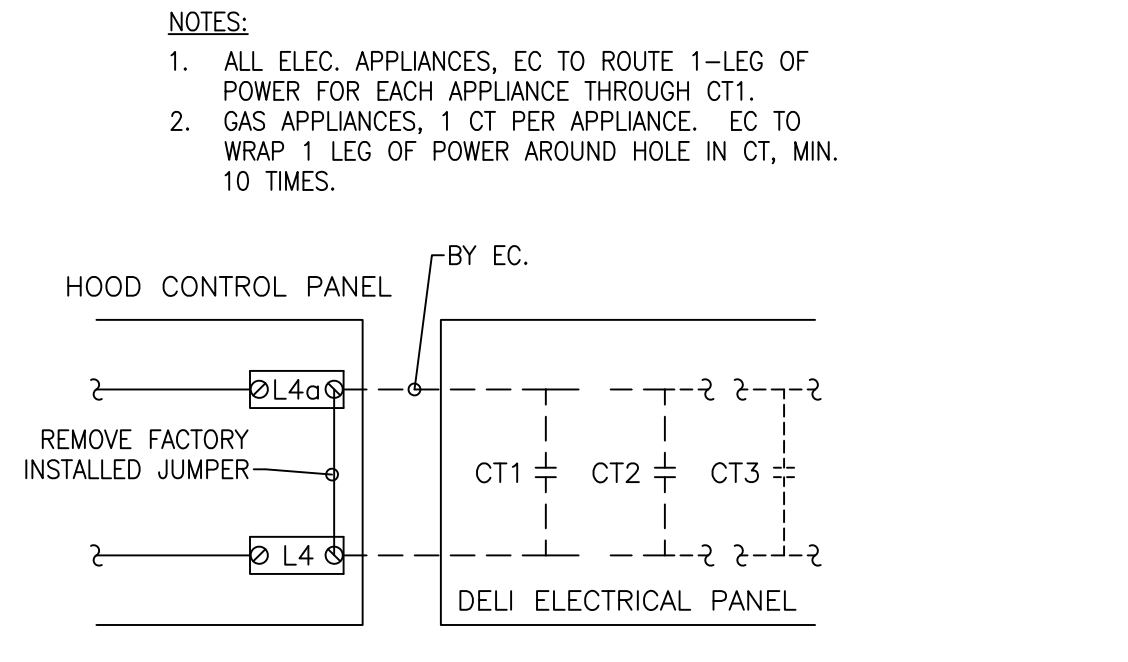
NOTES:

1. ALL ELEC. APPLIANCES, EC TO ROUTE 1–LEG OF POWER FOR EACH APPLIANCE THROUGH CT1.
2. GAS APPLIANCES, 1 CT PER APPLIANCE. EC TO WRAP 1 LEG OF POWER AROUND HOLE IN CT, MIN. 10 TIMES.

BY EC.

HOOD CONTROL PANEL

L4a

REMOVE FACTORY INSTALLED JUMPER

L4

CT1

CT2

CT3

DELI ELECTRICAL PANEL